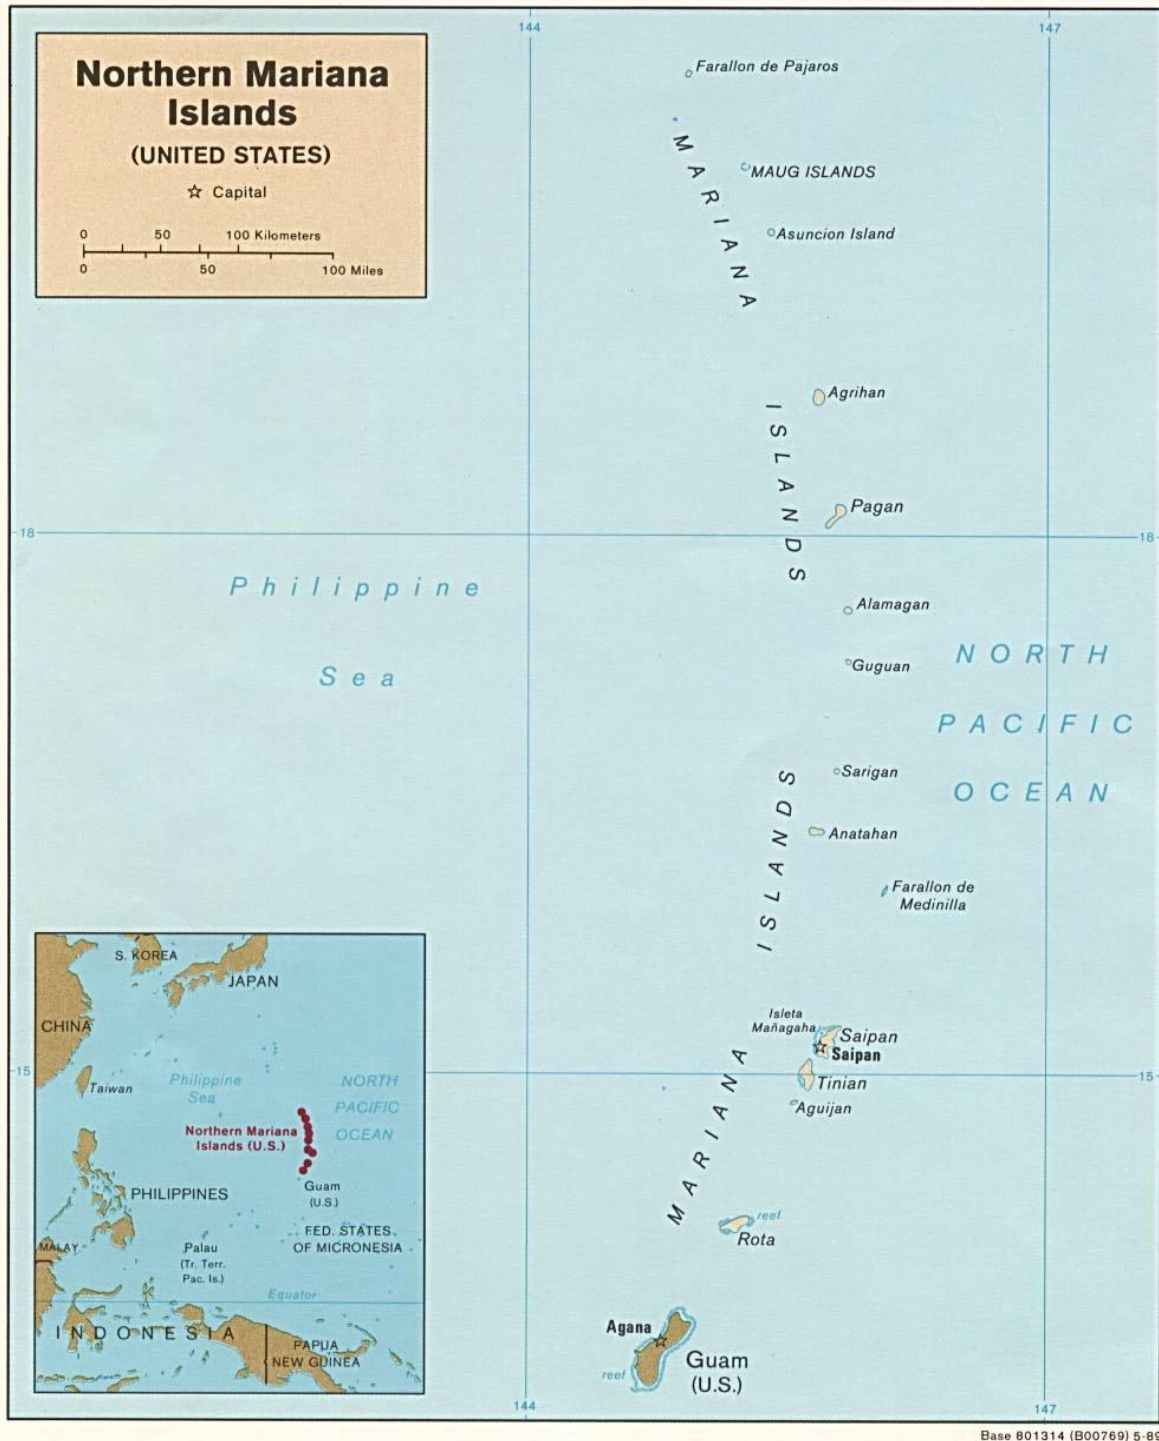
Northern Mariana Islands
(UNITED STATES)
☆ Capital
0 50 100 Kilometers
0 50 100 Miles

144
147

Farallon de Pajaros
MARIANA
MAUG ISLANDS
Asuncion Island
Agrihan
ISLANDS
Pagan
18
18
Philippine Sea
Alamagan
Guguan
NORTH PACIFIC OCEAN
Sarigan
Anatahan
Farallon de Medinilla
ISLANDS
Isleta Mañagaha
Saipan
Saipan
15
15
Tinian
Aguijan
MARIANA
reef
Rota
Agana
reef
Guam
(U.S.)

S. KOREA
JAPAN
CHINA
Taiwan
Philippine Sea
NORTH PACIFIC OCEAN
Northern Mariana Islands (U.S.)
PHILIPPINES
Guam (U.S.)
MALAY.
Palau (Tr. Terr. Pac. Is.)
FED. STATES OF MICRONESIA
Equator
INDONESIA
PAPUA NEW GUINEA

144
147
Base 801314 (B00769) 5-89